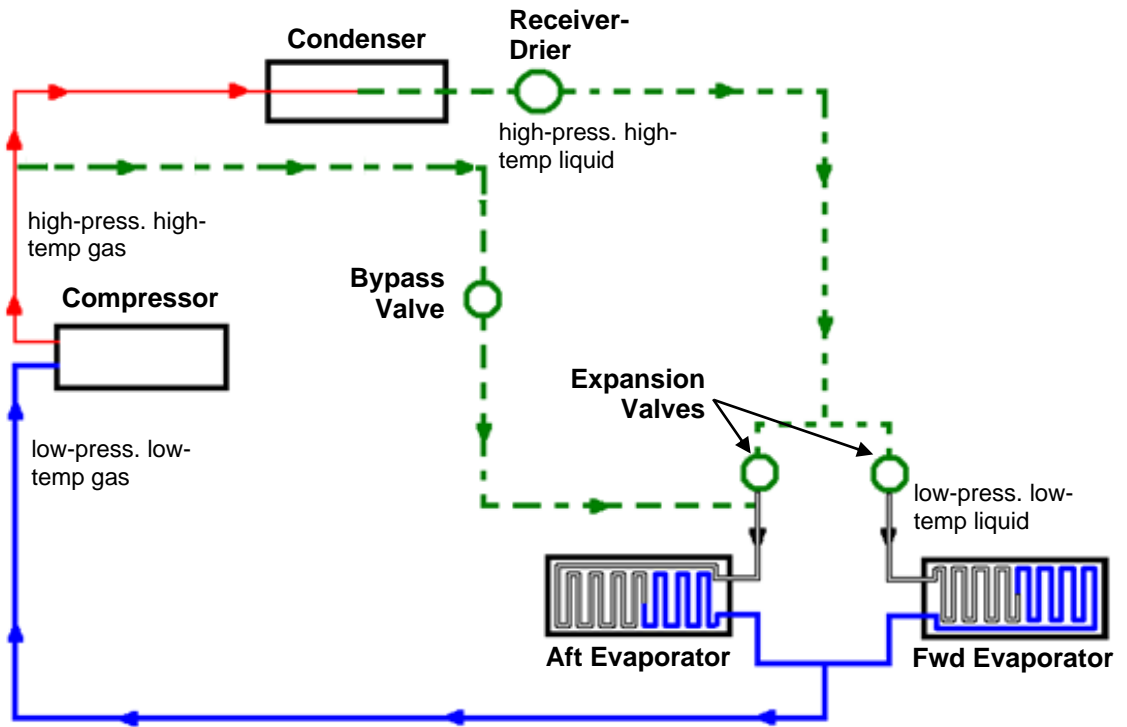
Condenser

Receiver-Drier

high-press. high-temp liquid

high-press. high-temp gas

Bypass Valve

Compressor

Expansion Valves

low-press. low-temp gas

low-press. low-temp liquid

Aft Evaporator

Fwd Evaporator